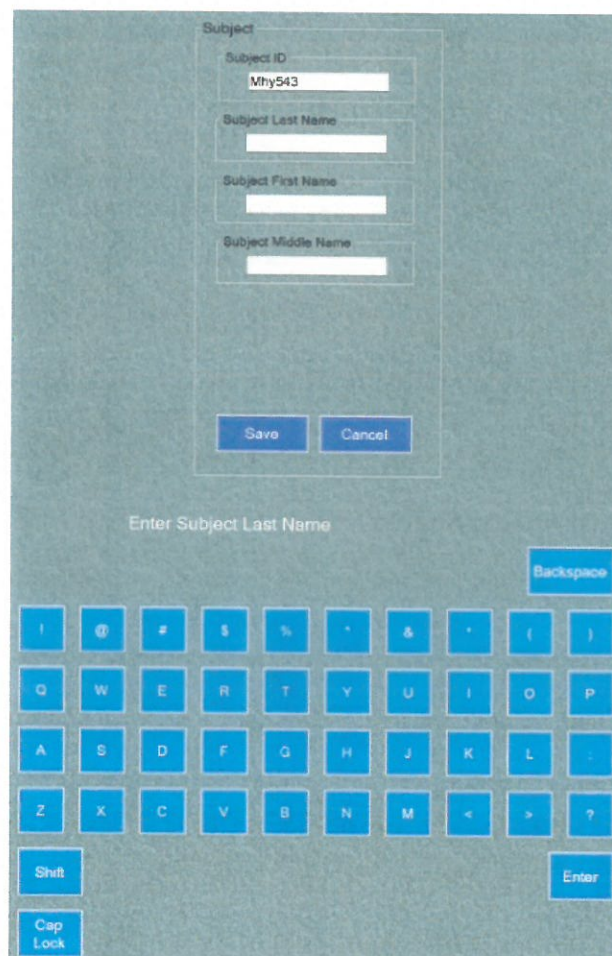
Subject

Subject ID

Mhy543

Subject Last Name

Subject First Name

Subject Middle Name

Save Cancel

Enter Subject Last Name

Backspace

! @ # $ % ^ & * ( )

Q W E R T Y U I O P

A S D F G H J K L :

Z X C V B N M < > ?

Shift

Enter

Cap Lock